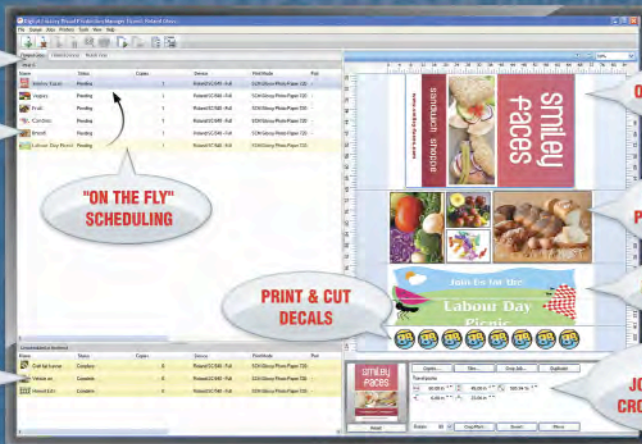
"ON THE FLY"
SCHEDULING

PRINT & CUT
DECALS

smiley
faces

sandwich shoppe

Join Us for the
Labour Day
Picnic

smiley
faces

O

P

JO
CRO

Name
Status
Copies
Device
PrintMode

Pending
Pending
Pending
Pending
Pending

Complete
Complete
Complete

Copies...
Tiles...
Crop Job...
Duplicate

Transform
Reset
Crop Marks...
Rotate
Mirror